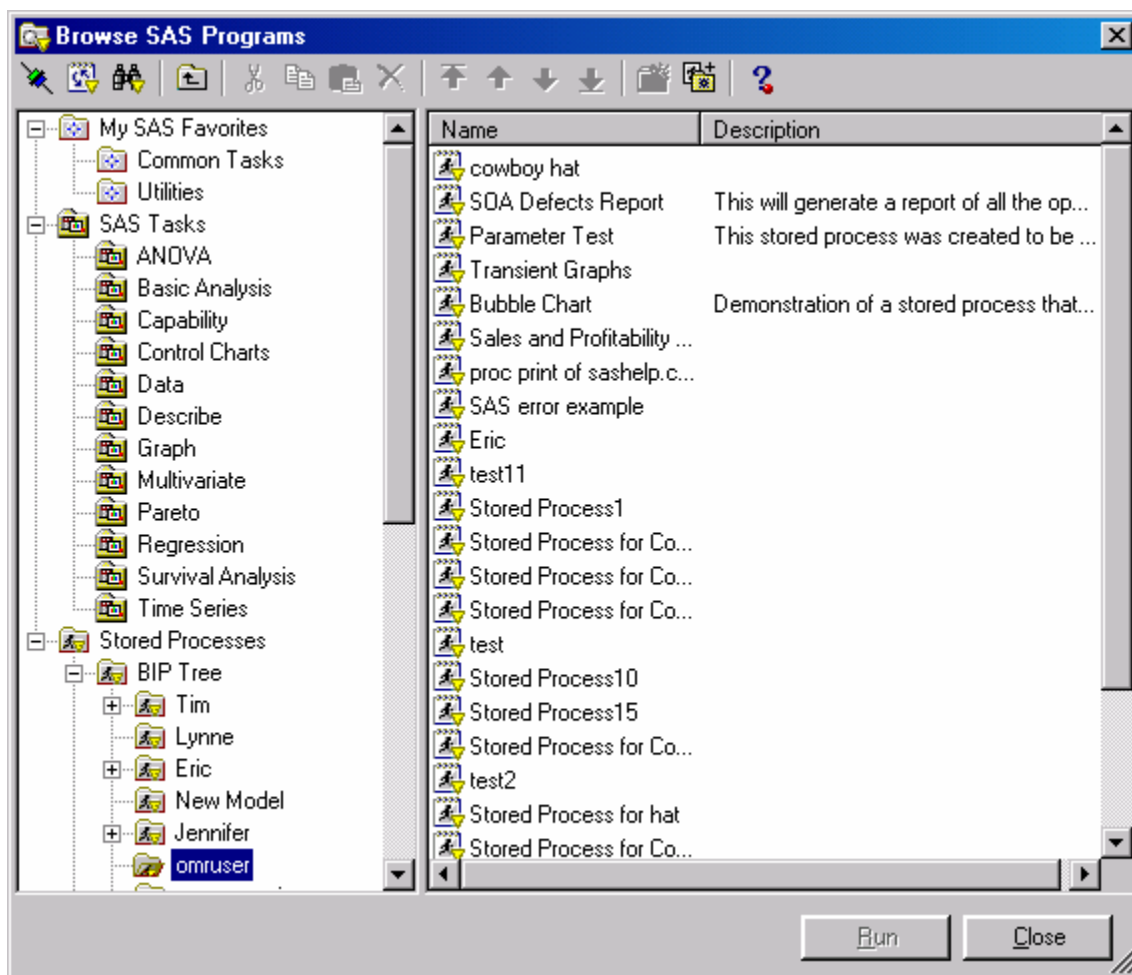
Browse SAS Programs

My SAS Favorites
Common Tasks
Utilities
SAS Tasks
ANOVA
Basic Analysis
Capability
Control Charts
Data
Describe
Graph
Multivariate
Pareto
Regression
Survival Analysis
Time Series
Stored Processes
BIP Tree
Tim
Lynne
Eric
New Model
Jennifer
omruser

| Name | Description |
|---|---|
| cowboy hat | |
| SOA Defects Report | This will generate a report of all the op... |
| Parameter Test | This stored process was created to be ... |
| Transient Graphs | |
| Bubble Chart | Demonstration of a stored process that... |
| Sales and Profitability ... | |
| proc print of sashelp.c... | |
| SAS error example | |
| Eric | |
| test11 | |
| Stored Process1 | |
| Stored Process for Co... | |
| Stored Process for Co... | |
| Stored Process for Co... | |
| test | |
| Stored Process10 | |
| Stored Process15 | |
| Stored Process for Co... | |
| test2 | |
| Stored Process for hat | |
| Stored Process for Co... | |

Run
Close